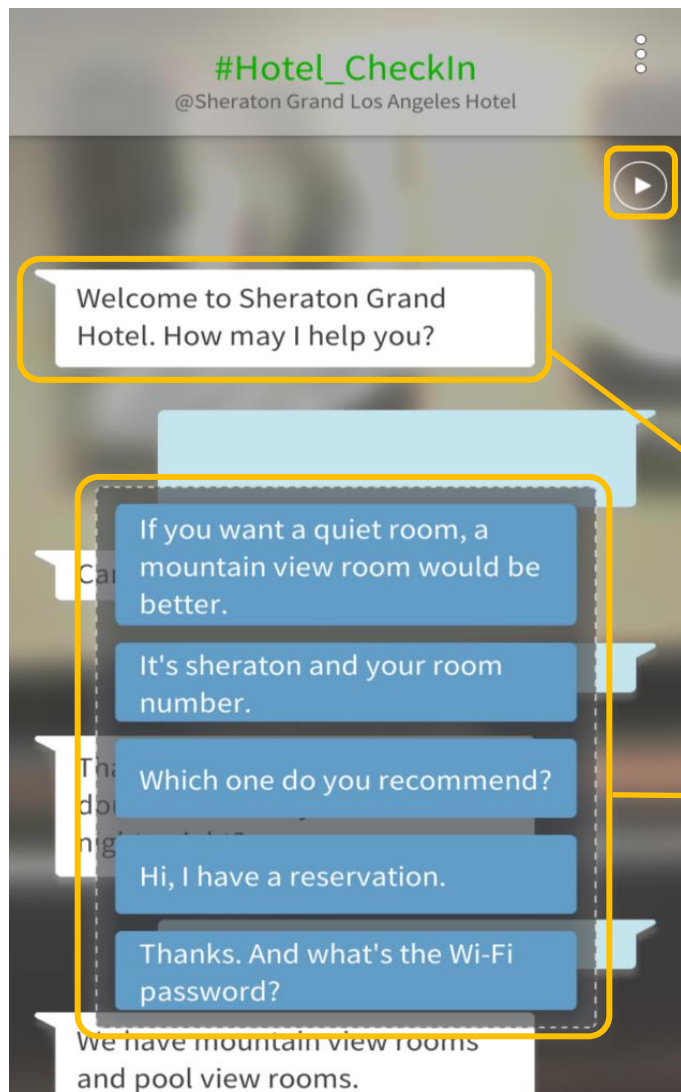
#Hotel_CheckIn
@Sheraton Grand Los Angeles Hotel

Welcome to Sheraton Grand Hotel. How may I help you?

Ca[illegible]

If you want a quiet room, a mountain view room would be better.

It's sheraton and your room number.

Tha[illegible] dou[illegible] nig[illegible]

Which one do you recommend?

Hi, I have a reservation.

Thanks. And what's the Wi-Fi password?

We have mountain view rooms and pool view rooms.